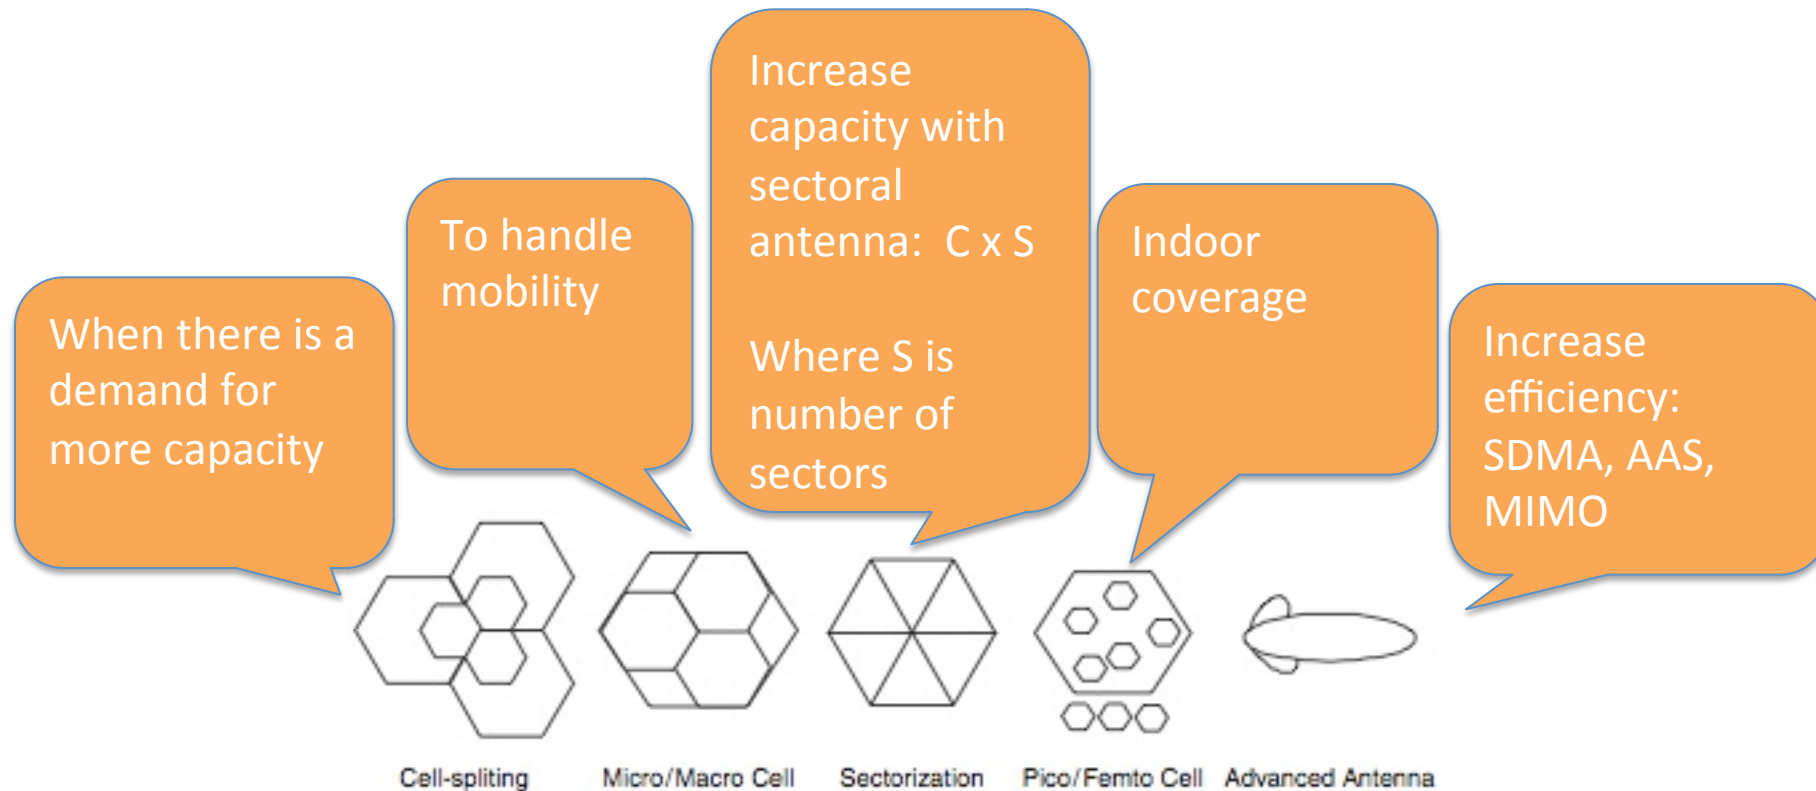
When there is a demand for more capacity

To handle mobility

Increase capacity with sectoral antenna: C x S

Where S is number of sectors

Indoor coverage

Increase efficiency: SDMA, AAS, MIMO

Cell-spliting

Micro/Macro Cell

Sectorization

Pico/Femto Cell

Advanced Antenna